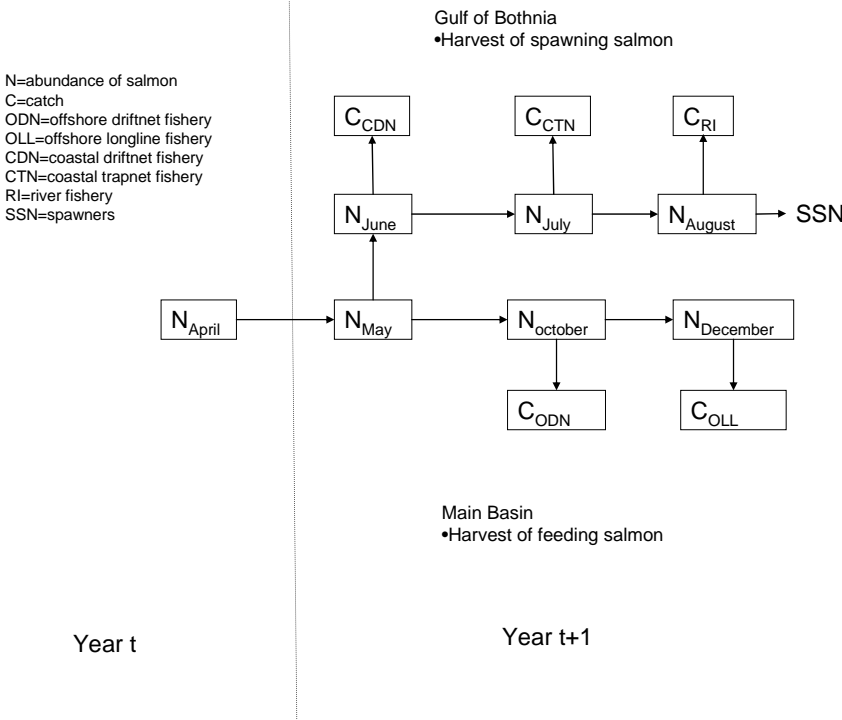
Gulf of Bothnia
•Harvest of spawning salmon

N=abundance of salmon
C=catch
ODN=offshore driftnet fishery
OLL=offshore longline fishery
CDN=coastal driftnet fishery
CTN=coastal trapnet fishery
RI=river fishery
SSN=spawners

$C_{CDN}$

$C_{CTN}$

$C_{RI}$

$N_{June}$

$N_{July}$

$N_{August}$

SSN

$N_{April}$

$N_{May}$

$N_{october}$

$N_{December}$

$C_{ODN}$

$C_{OLL}$

Main Basin
•Harvest of feeding salmon

Year t

Year t+1